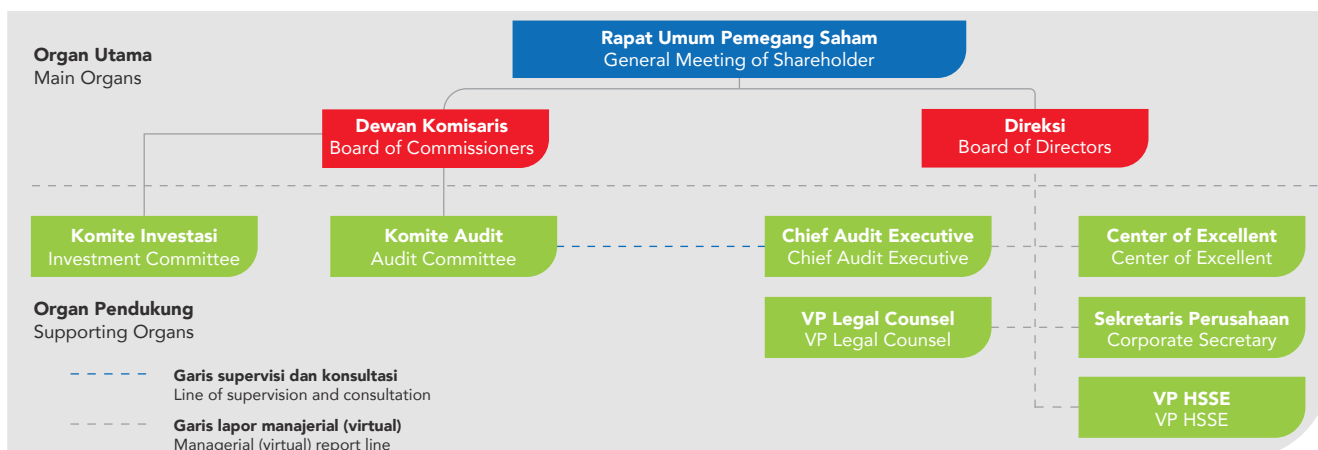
Organ Utama
Main Organs

Rapat Umum Pemegang Saham
General Meeting of Shareholder

Dewan Komisaris
Board of Commissioners

Direksi
Board of Directors

Komite Investasi
Investment Committee

Komite Audit
Audit Committee

Chief Audit Executive
Chief Audit Executive

Center of Excellent
Center of Excellent

Organ Pendukung
Supporting Organs

VP Legal Counsel
VP Legal Counsel

Sekretaris Perusahaan
Corporate Secretary

Garis supervisi dan konsultasi
Line of supervision and consultation

VP HSSE
VP HSSE

Garis lapor manajerial (virtual)
Managerial (virtual) report line